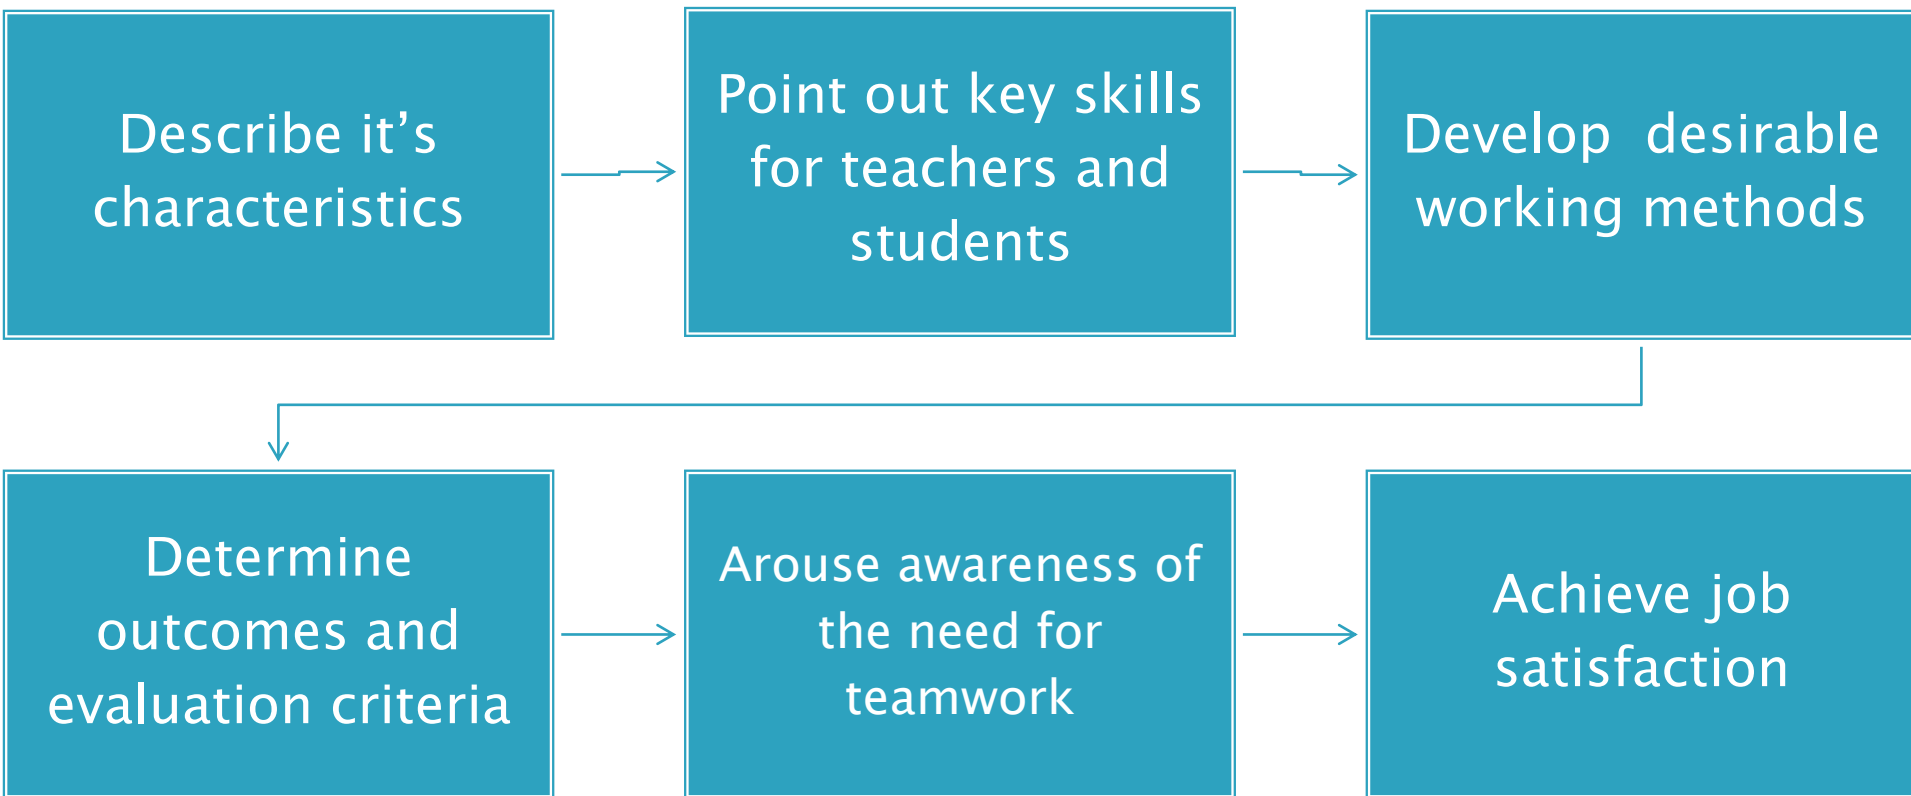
Describe it's characteristics

Point out key skills for teachers and students

Develop desirable working methods

Determine outcomes and evaluation criteria

Arouse awareness of the need for teamwork

Achieve job satisfaction